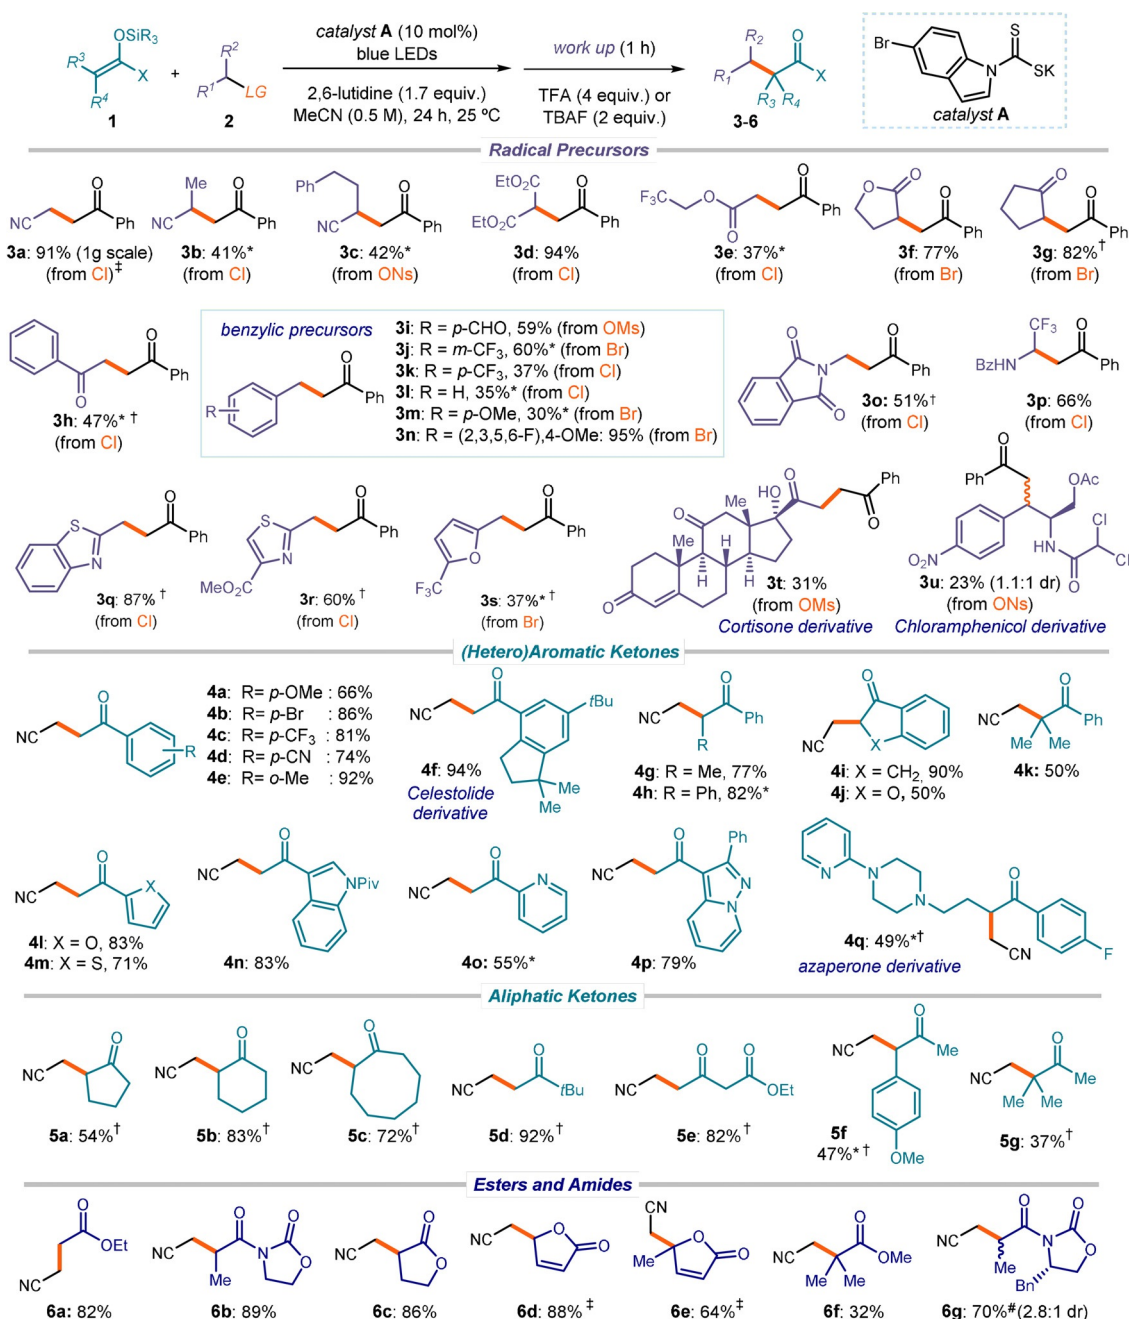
OSiR$_3$ R$^3$ X R$^4$ **1** + R$^2$ R$^1$ LG **2**

*catalyst* **A** (10 mol%) blue LEDs

2,6-lutidine (1.7 equiv.) MeCN (0.5 M), 24 h, 25 ºC

*work up* (1 h)

TFA (4 equiv.) or TBAF (2 equiv.)

R$_2$ O R$_1$ X R$_3$ R$_4$ **3-6**

Br N S SK *catalyst* **A**

*Radical Precursors*

NC Ph **3a**: 91% (1g scale) (from Cl)$^‡$

Me NC Ph **3b**: 41%* (from Cl)

Ph NC Ph **3c**: 42%* (from ONs)

EtO$_2$C EtO$_2$C Ph **3d**: 94% (from Cl)

F$_3$C O O Ph **3e**: 37%* (from Cl)

O O Ph **3f**: 77% (from Br)

O Ph **3g**: 82%$^†$ (from Br)

O Ph **3h**: 47%* $^†$ (from Cl)

*benzylic precursors*
R Ph
**3i**: R = *p*-CHO, 59% (from OMs)
**3j**: R = *m*-CF$_3$, 60%* (from Br)
**3k**: R = *p*-CF$_3$, 37% (from Cl)
**3l**: R = H, 35%* (from Cl)
**3m**: R = *p*-OMe, 30%* (from Br)
**3n**: R = (2,3,5,6-F),4-OMe: 95% (from Br)

O N O Ph **3o**: 51%$^†$ (from Cl)

CF$_3$ BzHN Ph **3p**: 66% (from Cl)

S N Ph **3q**: 87% $^†$ (from Cl)

S N MeO$_2$C Ph **3r**: 60% $^†$ (from Cl)

O F$_3$C Ph **3s**: 37%* $^†$ (from Br)

O Me HO O Ph Me H H H O **3t**: 31% (from OMs) *Cortisone derivative*

Ph O OAc O$_2$N HN Cl Cl O **3u**: 23% (1.1:1 dr) (from ONs) *Chloramphenicol derivative*

*(Hetero)Aromatic Ketones*

NC O R
**4a**: R= *p*-OMe : 66%
**4b**: R= *p*-Br : 86%
**4c**: R= *p*-CF$_3$ : 81%
**4d**: R= *p*-CN : 74%
**4e**: R= *o*-Me : 92%

NC O *t*Bu Me Me **4f**: 94% *Celestolide derivative*

NC O Ph R **4g**: R = Me, 77% **4h**: R = Ph, 82%*

O NC X **4i**: X = CH$_2$, 90% **4j**: X = O, 50%

NC O Ph Me Me **4k:** 50%

NC O X **4l**: X = O, 83% **4m**: X = S, 71%

NC O NPiv **4n**: 83%

NC O N **4o:** 55%*

NC O Ph N N **4p**: 79%

N N N O F CN **4q**: 49%*$^†$ *azaperone derivative*

*Aliphatic Ketones*

NC O **5a**: 54%$^†$

NC O **5b**: 83%$^†$

NC O **5c**: 72%$^†$

NC O *t*Bu **5d**: 92%$^†$

NC O O OEt **5e**: 82%$^†$

NC O Me OMe **5f** 47%*$^†$

NC O Me Me Me **5g**: 37%$^†$

*Esters and Amides*

O OEt NC **6a:** 82%

NC O N O O Me **6b**: 89%

NC O O **6c**: 86%

NC O O **6d**: 88% $^‡$

CN Me O O **6e**: 64%$^‡$

NC O OMe Me Me **6f**: 32%

NC O N O O Me Bn **6g**: 70%$^\#$(2.8:1 dr)